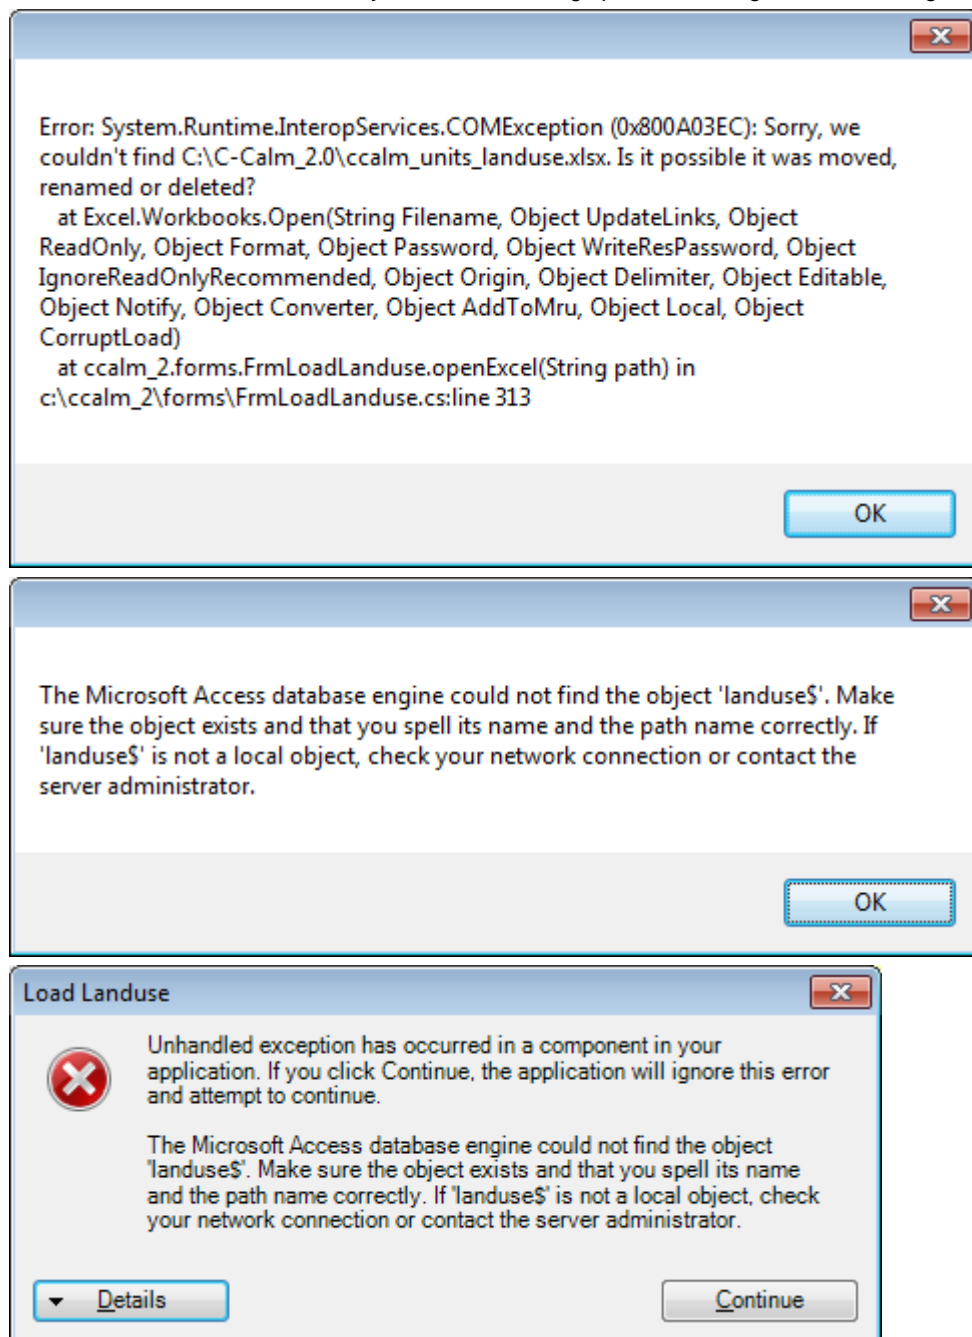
Error: System.Runtime.InteropServices.COMException (0x800A03EC): Sorry, we couldn't find C:\C-Calm_2.0\ccalm_units_landuse.xlsx. Is it possible it was moved, renamed or deleted?
   at Excel.Workbooks.Open(String Filename, Object UpdateLinks, Object ReadOnly, Object Format, Object Password, Object WriteResPassword, Object IgnoreReadOnlyRecommended, Object Origin, Object Delimiter, Object Editable, Object Notify, Object Converter, Object AddToMru, Object Local, Object CorruptLoad)
   at ccalm_2.forms.FrmLoadLanduse.openExcel(String path) in c:\ccalm_2\forms\FrmLoadLanduse.cs:line 313

OK

The Microsoft Access database engine could not find the object 'landuse$'. Make sure the object exists and that you spell its name and the path name correctly. If 'landuse$' is not a local object, check your network connection or contact the server administrator.

OK

Load Landuse

Unhandled exception has occurred in a component in your application. If you click Continue, the application will ignore this error and attempt to continue.

The Microsoft Access database engine could not find the object 'landuse$'. Make sure the object exists and that you spell its name and the path name correctly. If 'landuse$' is not a local object, check your network connection or contact the server administrator.

Details

Continue